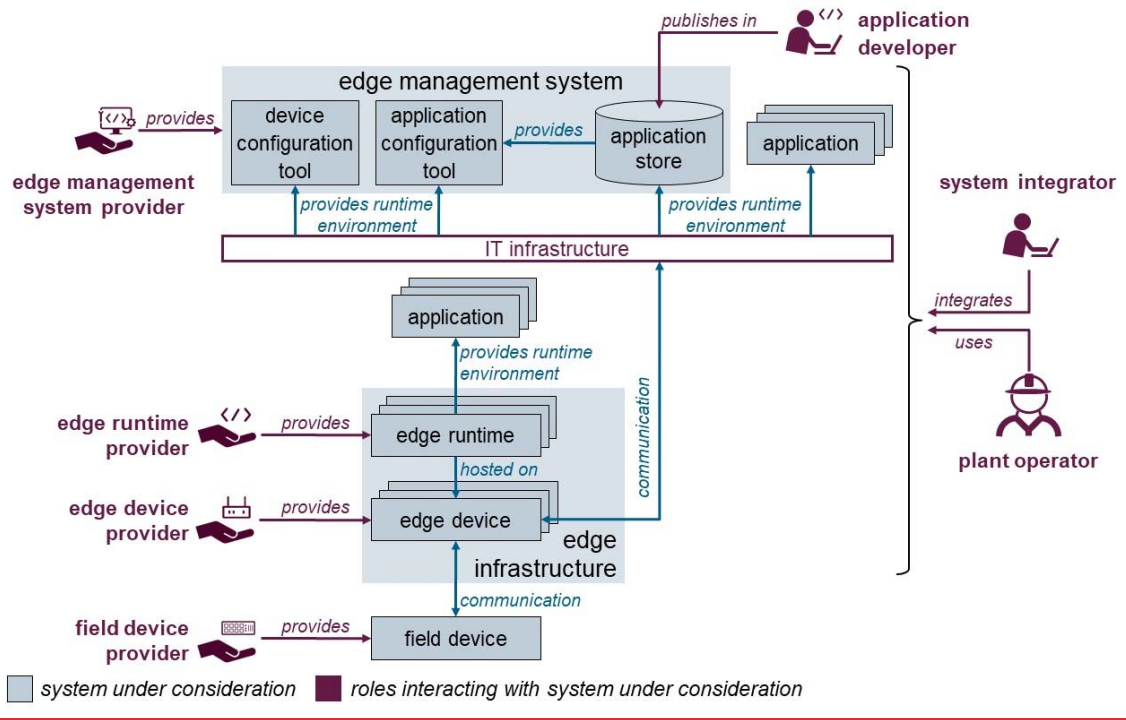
publishes in
application developer

edge management system

provides
device configuration tool
application configuration tool
provides
application store
application

edge management system provider

system integrator

provides runtime environment
provides runtime environment

IT infrastructure

application

integrates
uses

provides runtime environment

communication

edge runtime provider
provides
edge runtime

hosted on

plant operator

edge device provider
provides
edge device

edge infrastructure

communication

field device provider
provides
field device

system under consideration
roles interacting with system under consideration